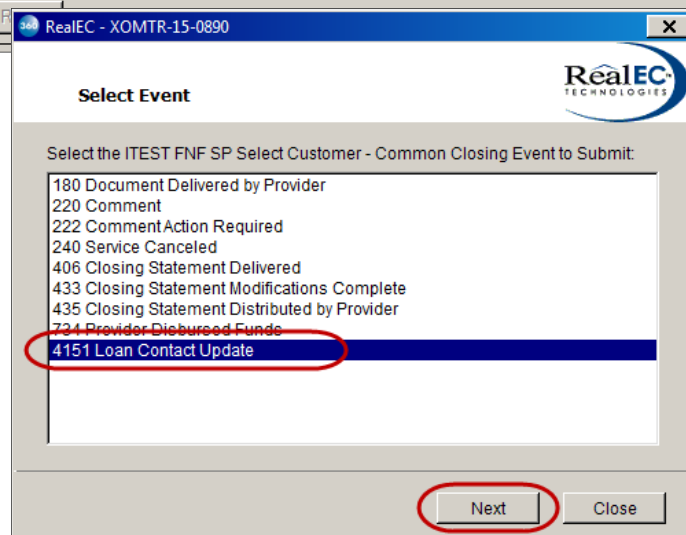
RealEC - XOMTR-15-0890

Select Event

RealEC TECHNOLOGIES

Select the ITEST FNF SP Select Customer - Common Closing Event to Submit:

180 Document Delivered by Provider
220 Comment
222 Comment Action Required
240 Service Canceled
406 Closing Statement Delivered
433 Closing Statement Modifications Complete
435 Closing Statement Distributed by Provider
734 Provider Disbursed Funds
4151 Loan Contact Update

Next

Close